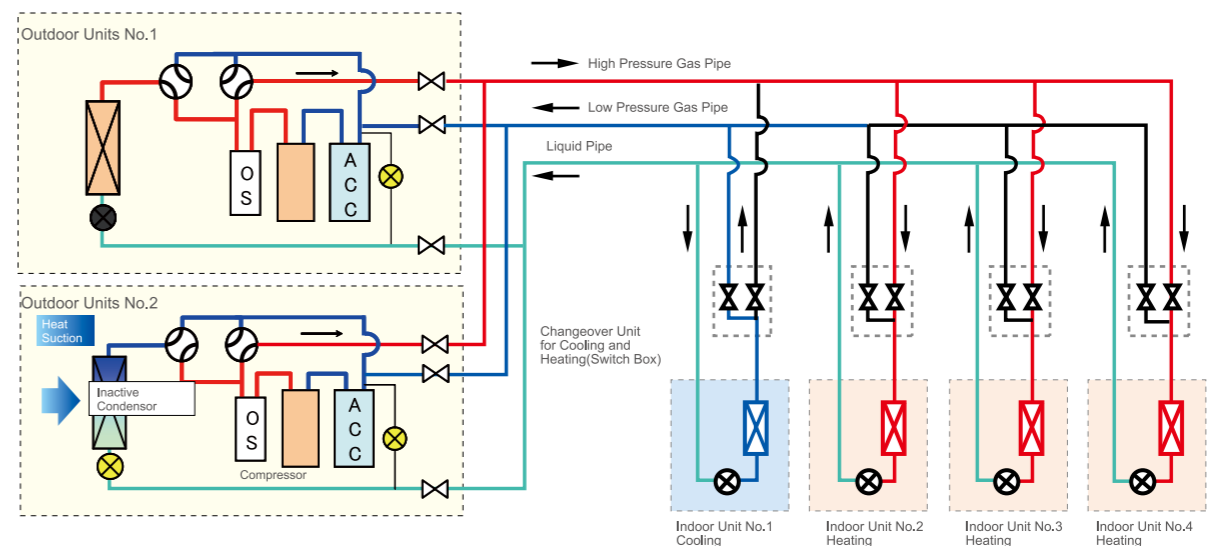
Outdoor Units No.1

O
S

A
C
C

High Pressure Gas Pipe

Low Pressure Gas Pipe

Liquid Pipe

Outdoor Units No.2

Heat Suction

Inactive Condensor

O
S

A
C
C

Compressor

Changeover Unit for Cooling and Heating(Switch Box)

Indoor Unit No.1
Cooling

Indoor Unit No.2
Heating

Indoor Unit No.3
Heating

Indoor Unit No.4
Heating